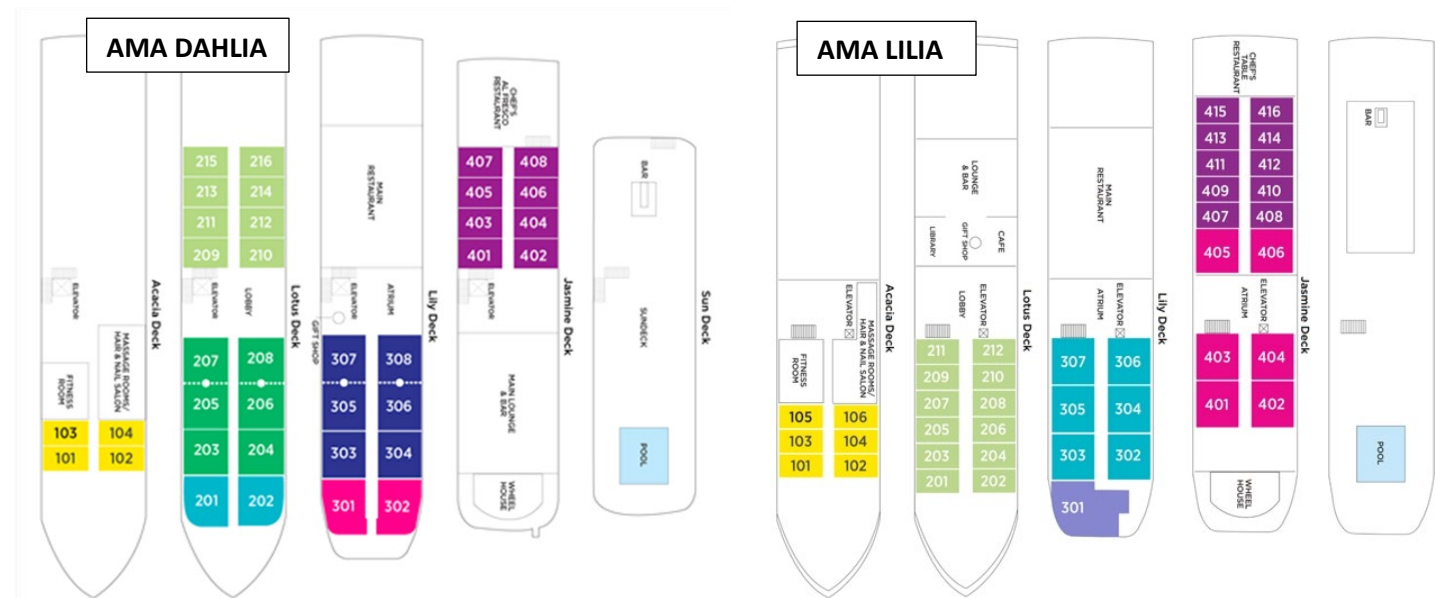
AMA DAHLIA

ELEVATOR
FITNESS ROOM
MASSAGE ROOMS/ HAIR & NAIL SALON
103 104
101 102
Acacia Deck

215 216
213 214
211 212
209 210
ELEVATOR
LOBBY
207 208
205 206
203 204
201 202
Lotus Deck

MAIN RESTAURANT
ELEVATOR
ATRIUM
GIFT SHOP
307 308
305 306
303 304
301 302
Lily Deck

CHEF'S AL FRESCO RESTAURANT
407 408
405 406
403 404
401 402
ELEVATOR
MAIN LOUNGE & BAR
WHEEL HOUSE
Jasmine Deck

BAR
SUNDECK
POOL
Sun Deck

AMA LILIA

ELEVATOR
MASSAGE ROOMS/ HAIR & NAIL SALON
FITNESS ROOM
105 106
103 104
101 102
Acacia Deck

LOUNGE & BAR
LIBRARY
GIFT SHOP
CAFE
LOBBY
ELEVATOR
211 212
209 210
207 208
205 206
203 204
201 202
Lotus Deck

MAIN RESTAURANT
ATRIUM
ELEVATOR
307 306
305 304
303 302
301
Lily Deck

CHEF'S TABLE RESTAURANT
415 416
413 414
411 412
409 410
407 408
405 406
ATRIUM
ELEVATOR
403 404
401 402
WHEEL HOUSE
Jasmine Deck

BAR
POOL